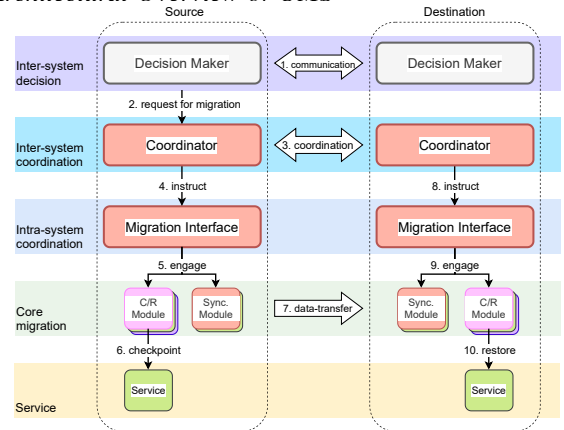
Source

Destination

Inter-system decision

Decision Maker

1. communication

Decision Maker

2. request for migration

Inter-system coordination

Coordinator

3. coordination

Coordinator

4. instruct

8. instruct

Intra-system coordination

Migration Interface

Migration Interface

5. engage

9. engage

Core migration

C/R Module

Sync. Module

7. data-transfer

Sync. Module

C/R Module

6. checkpoint

10. restore

Service

Service

Service